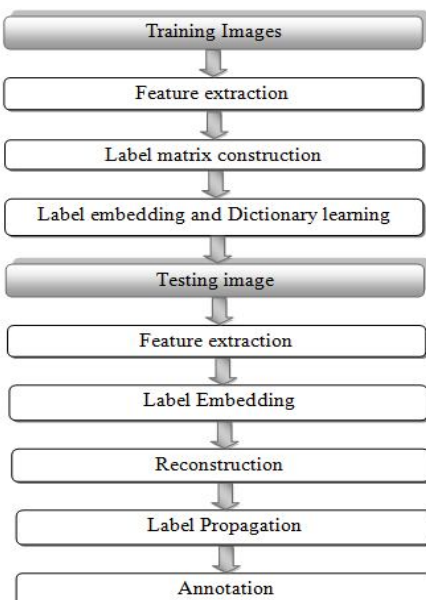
Training Images

Feature extraction

Label matrix construction

Label embedding and Dictionary learning

Testing image

Feature extraction

Label Embedding

Reconstruction

Label Propagation

Annotation